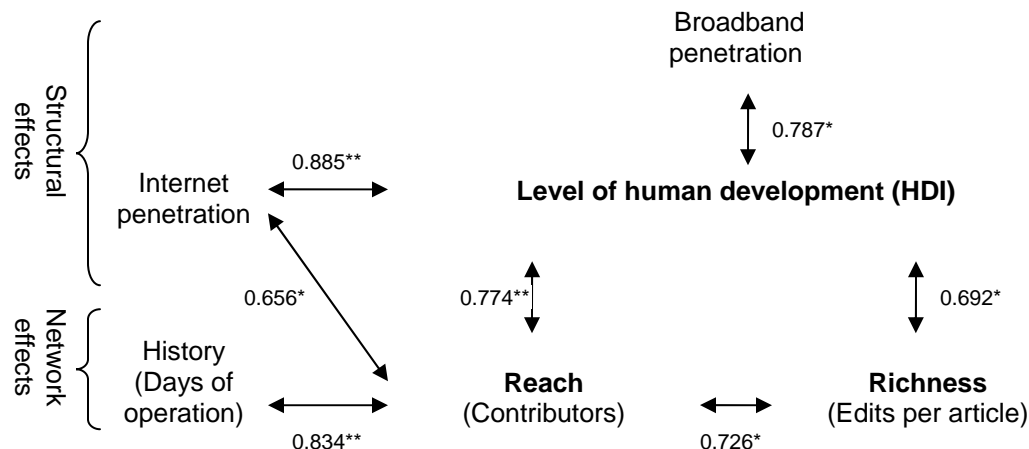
Structural effects

Network effects

Broadband penetration

0.787*

Internet penetration

0.885**

Level of human development (HDI)

0.656*

0.774**

0.692*

History (Days of operation)

Reach (Contributors)

Richness (Edits per article)

0.834**

0.726*